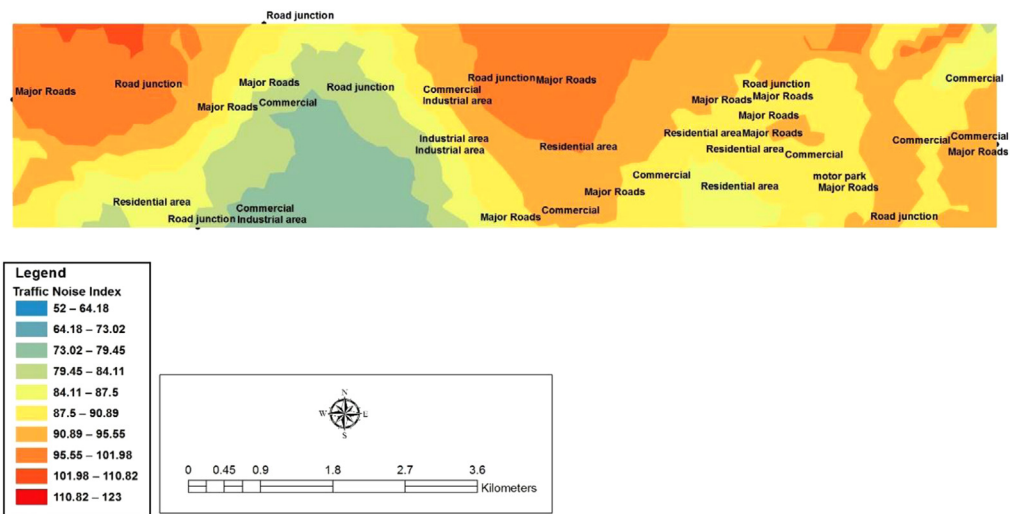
Road junction

Major Roads

Road junction

Major Roads

Major Roads

Commercial

Road junction

Commercial

Industrial area

Road junction

Major Roads

Road junction

Major Roads

Major Roads

Major Roads

Commercial

Industrial area

Industrial area

Residential area

Residential area

Major Roads

Residential area

Commercial

Commercial

Commercial

Major Roads

Commercial

Major Roads

Residential area

motor park

Major Roads

Residential area

Road junction

Commercial

Industrial area

Major Roads

Commercial

Road junction

Legend

Traffic Noise Index

52 – 64.18

64.18 – 73.02

73.02 – 79.45

79.45 – 84.11

84.11 – 87.5

87.5 – 90.89

90.89 – 95.55

95.55 – 101.98

101.98 – 110.82

110.82 – 123

N

W

E

S

0 0.45 0.9 1.8 2.7 3.6

Kilometers